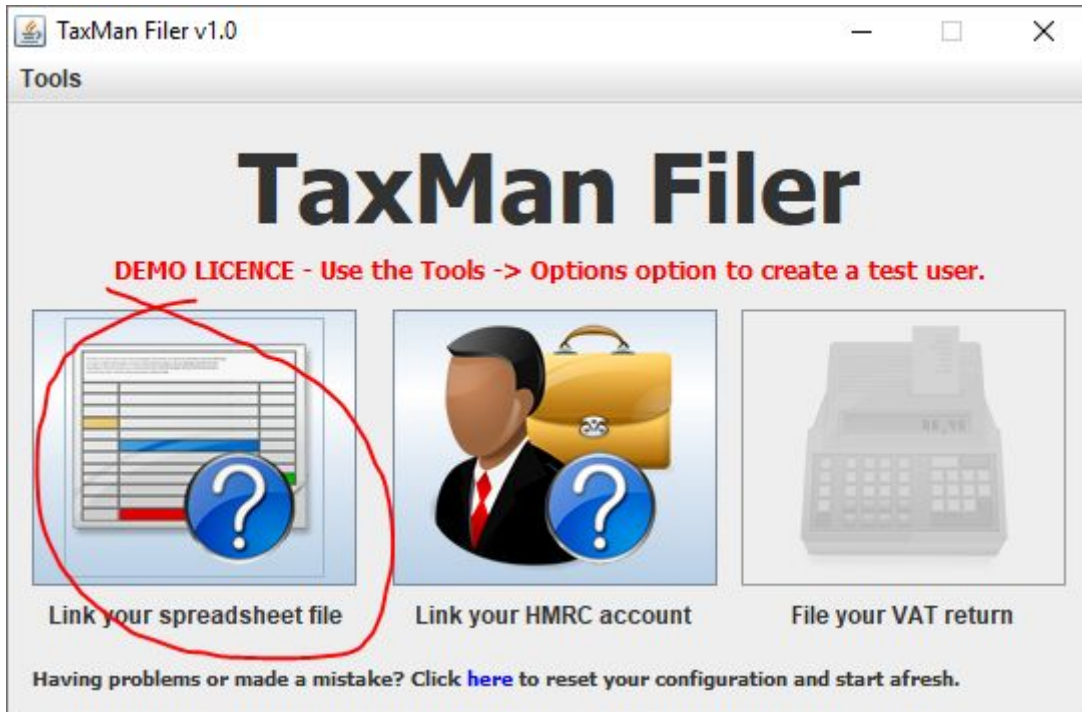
TaxMan Filer v1.0

Tools

TaxMan Filer

DEMO LICENCE - Use the Tools -> Options option to create a test user.

Link your spreadsheet file

Link your HMRC account

File your VAT return

Having problems or made a mistake? Click here to reset your configuration and start afresh.